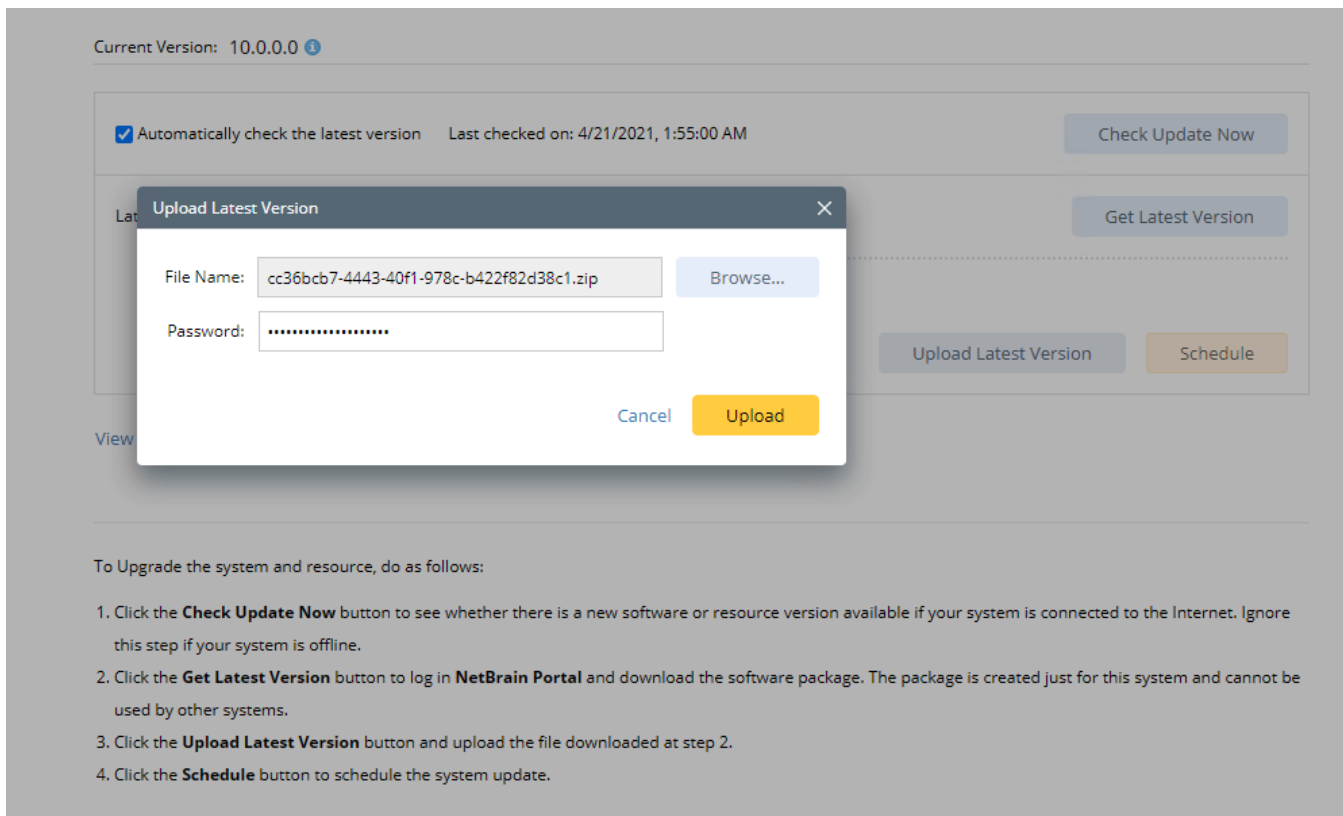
Current Version: 10.0.0.0

Automatically check the latest version Last checked on: 4/21/2021, 1:55:00 AM

Check Update Now

La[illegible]

Get Latest Version

Upload Latest Version

Schedule

View

Upload Latest Version

File Name: cc36bcb7-4443-40f1-978c-b422f82d38c1.zip

Browse...

Password: ••••••••••••••••••••

Cancel

Upload

To Upgrade the system and resource, do as follows:

1. Click the **Check Update Now** button to see whether there is a new software or resource version available if your system is connected to the Internet. Ignore this step if your system is offline.
2. Click the **Get Latest Version** button to log in **NetBrain Portal** and download the software package. The package is created just for this system and cannot be used by other systems.
3. Click the **Upload Latest Version** button and upload the file downloaded at step 2.
4. Click the **Schedule** button to schedule the system update.